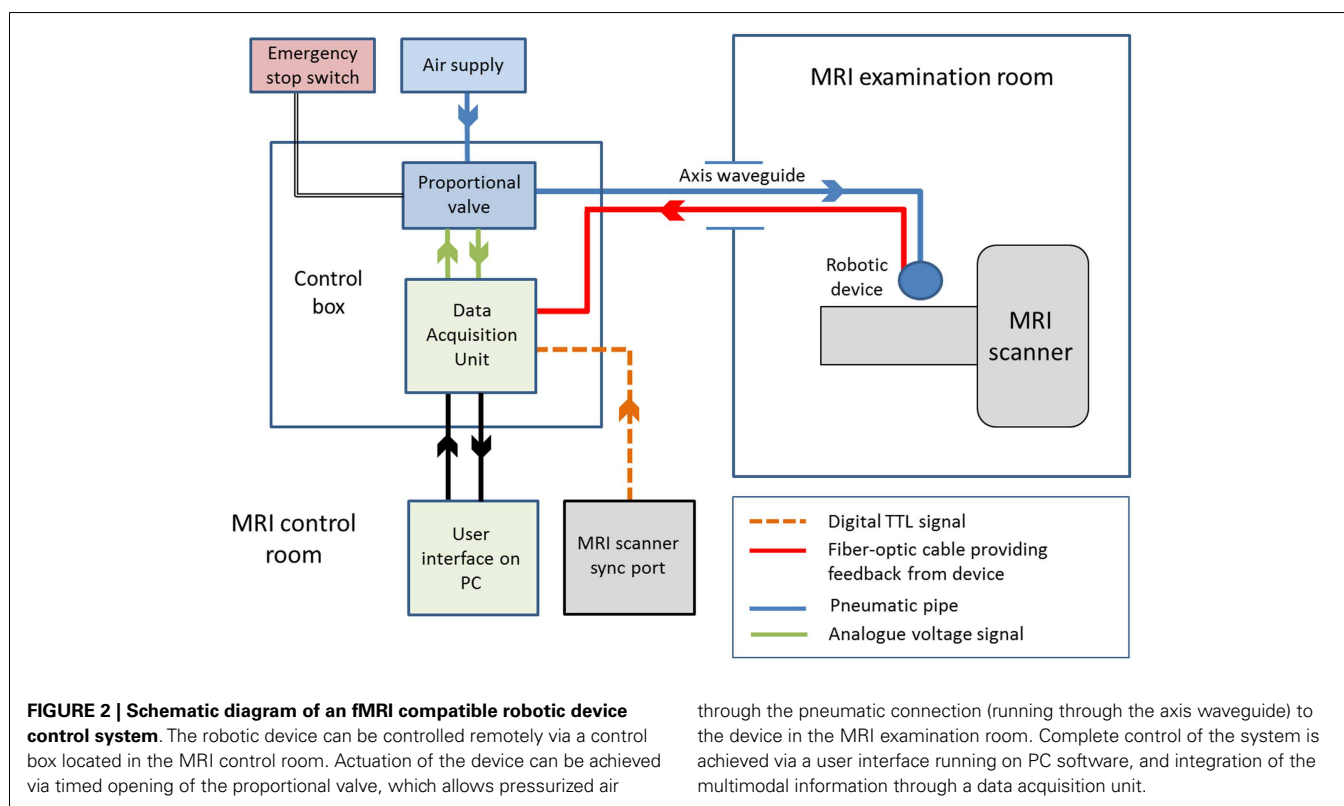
Emergency stop switch

Air supply

MRI examination room

Proportional valve

Axis waveguide

Control box

Data Acquisition Unit

Robotic device

MRI scanner

MRI control room

User interface on PC

MRI scanner sync port

Digital TTL signal

Fiber-optic cable providing feedback from device

Pneumatic pipe

Analogue voltage signal

**FIGURE 2 | Schematic diagram of an fMRI compatible robotic device control system**. The robotic device can be controlled remotely via a control box located in the MRI control room. Actuation of the device can be achieved via timed opening of the proportional valve, which allows pressurized air through the pneumatic connection (running through the axis waveguide) to the device in the MRI examination room. Complete control of the system is achieved via a user interface running on PC software, and integration of the multimodal information through a data acquisition unit.